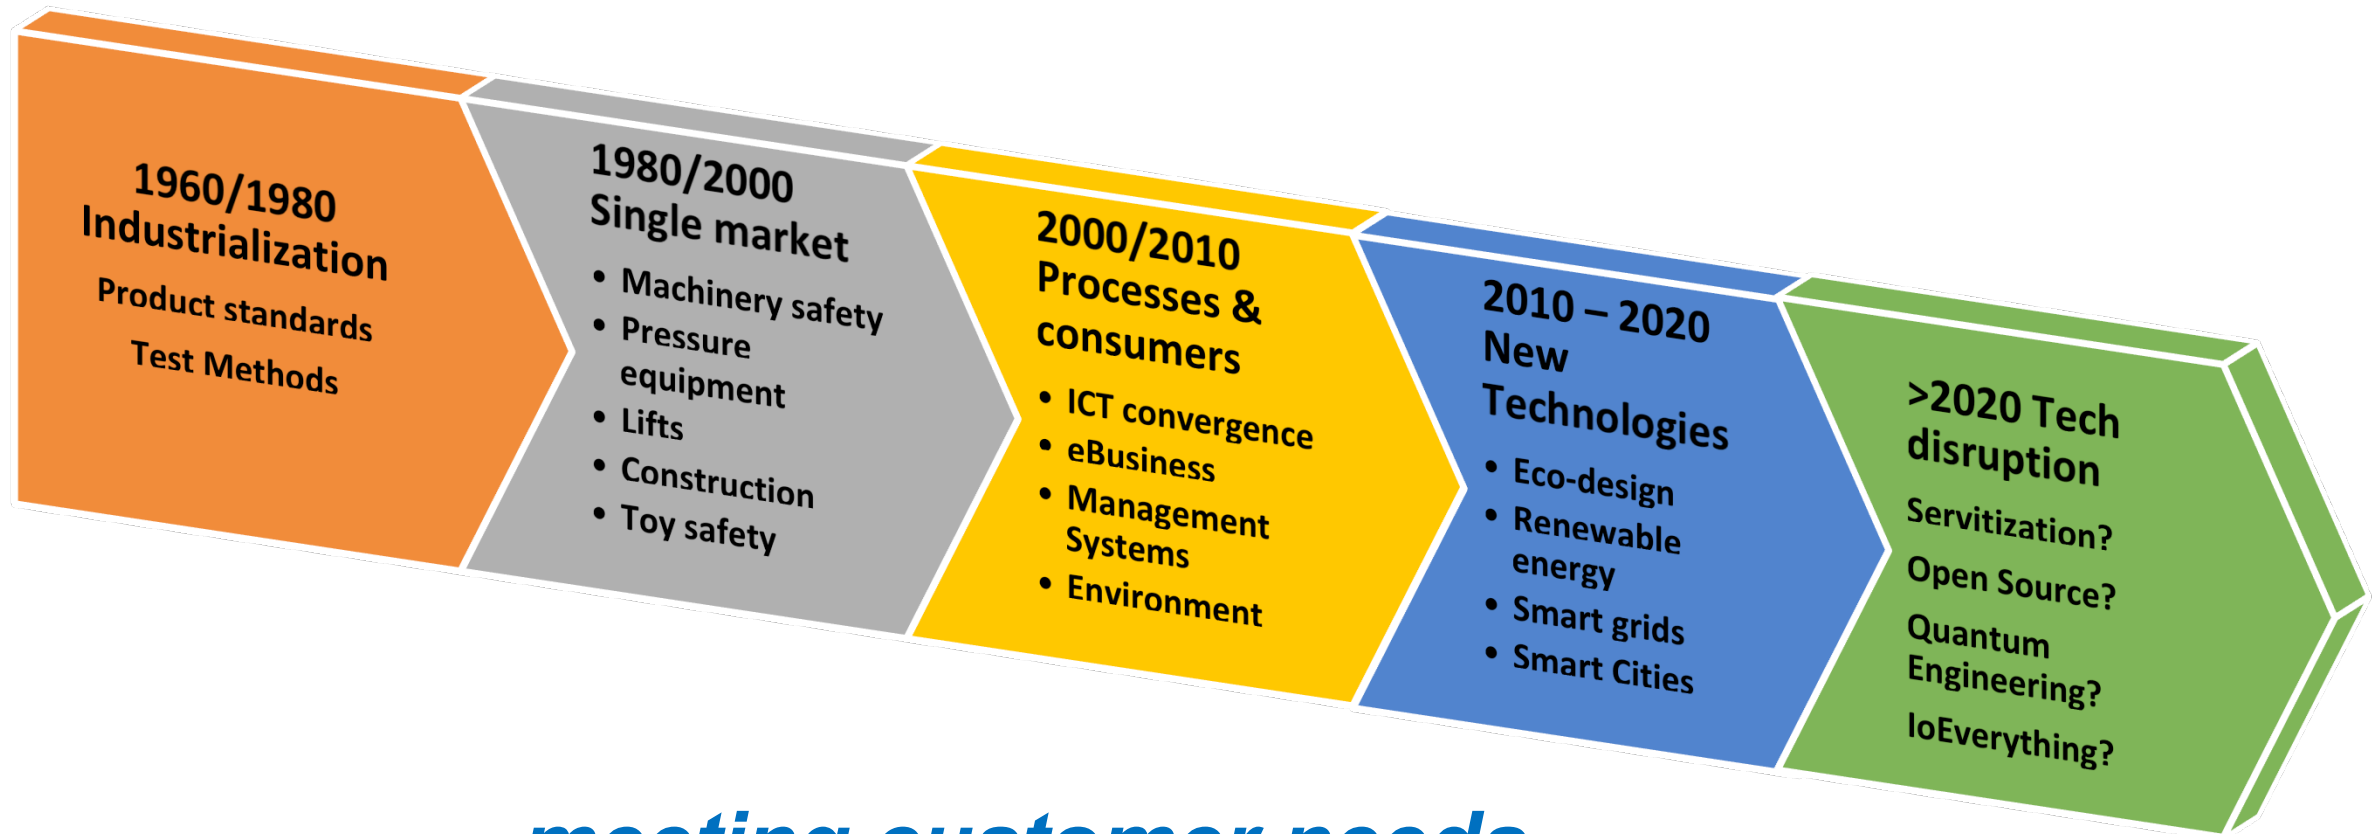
1960/1980
Industrialization
Product standards
Test Methods

1980/2000
Single market
• Machinery safety
• Pressure equipment
• Lifts
• Construction
• Toy safety

2000/2010
Processes & consumers
• ICT convergence
• eBusiness
• Management Systems
• Environment

2010 – 2020
New Technologies
• Eco-design
• Renewable energy
• Smart grids
• Smart Cities

>2020 Tech disruption
Servitization?
Open Source?
Quantum Engineering?
IoEverything?

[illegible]